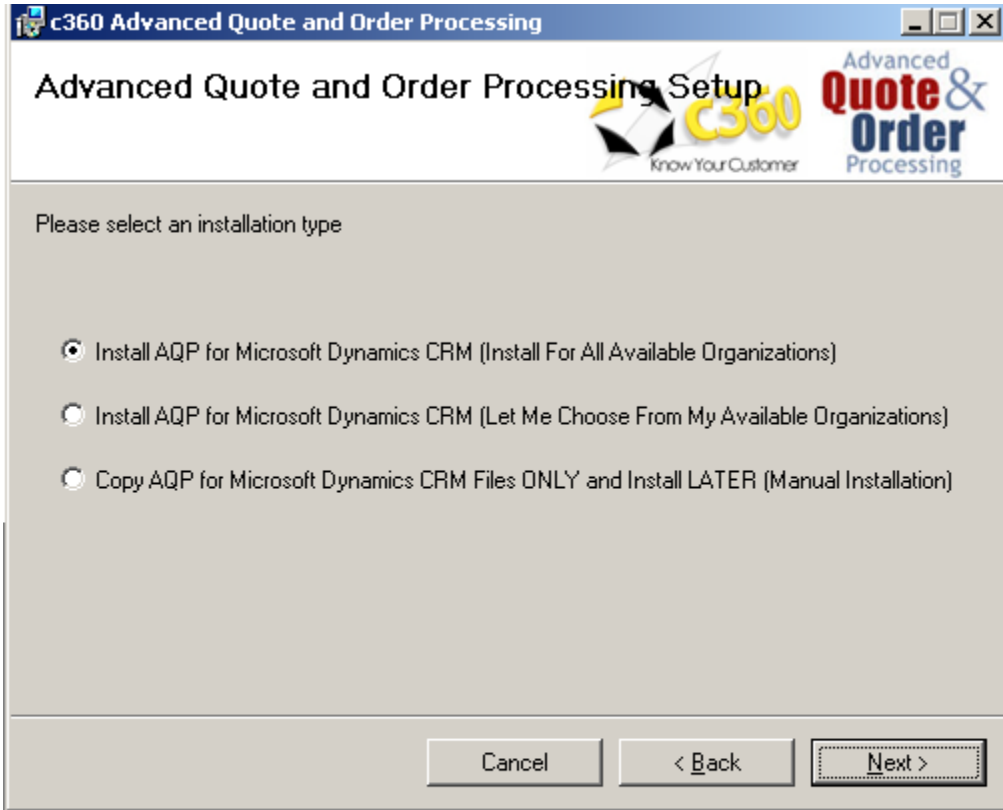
c360 Advanced Quote and Order Processing

Advanced Quote and Order Processing Setup

c360 Know Your Customer

Advanced Quote & Order Processing

Please select an installation type

Install AQP for Microsoft Dynamics CRM (Install For All Available Organizations)

Install AQP for Microsoft Dynamics CRM (Let Me Choose From My Available Organizations)

Copy AQP for Microsoft Dynamics CRM Files ONLY and Install LATER (Manual Installation)

Cancel

< Back

Next >